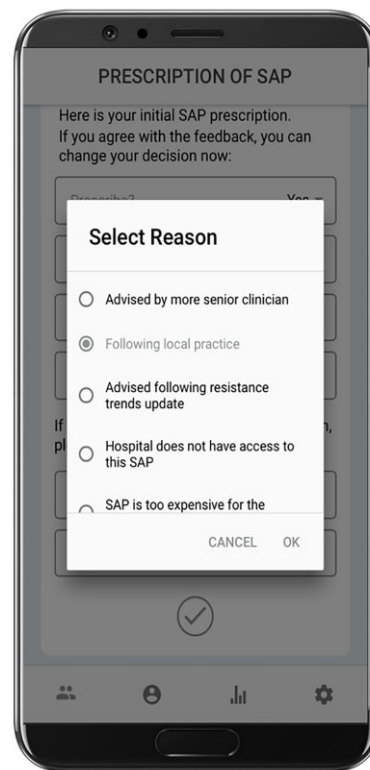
PRESCRIPTION OF SAP

Here is your initial SAP prescription. If you agree with the feedback, you can change your decision now:

Prescribe? Yes

If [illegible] n, pl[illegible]

Select Reason

Advised by more senior clinician

Following local practice

Advised following resistance trends update

Hospital does not have access to this SAP

SAP is too expensive for the

CANCEL OK